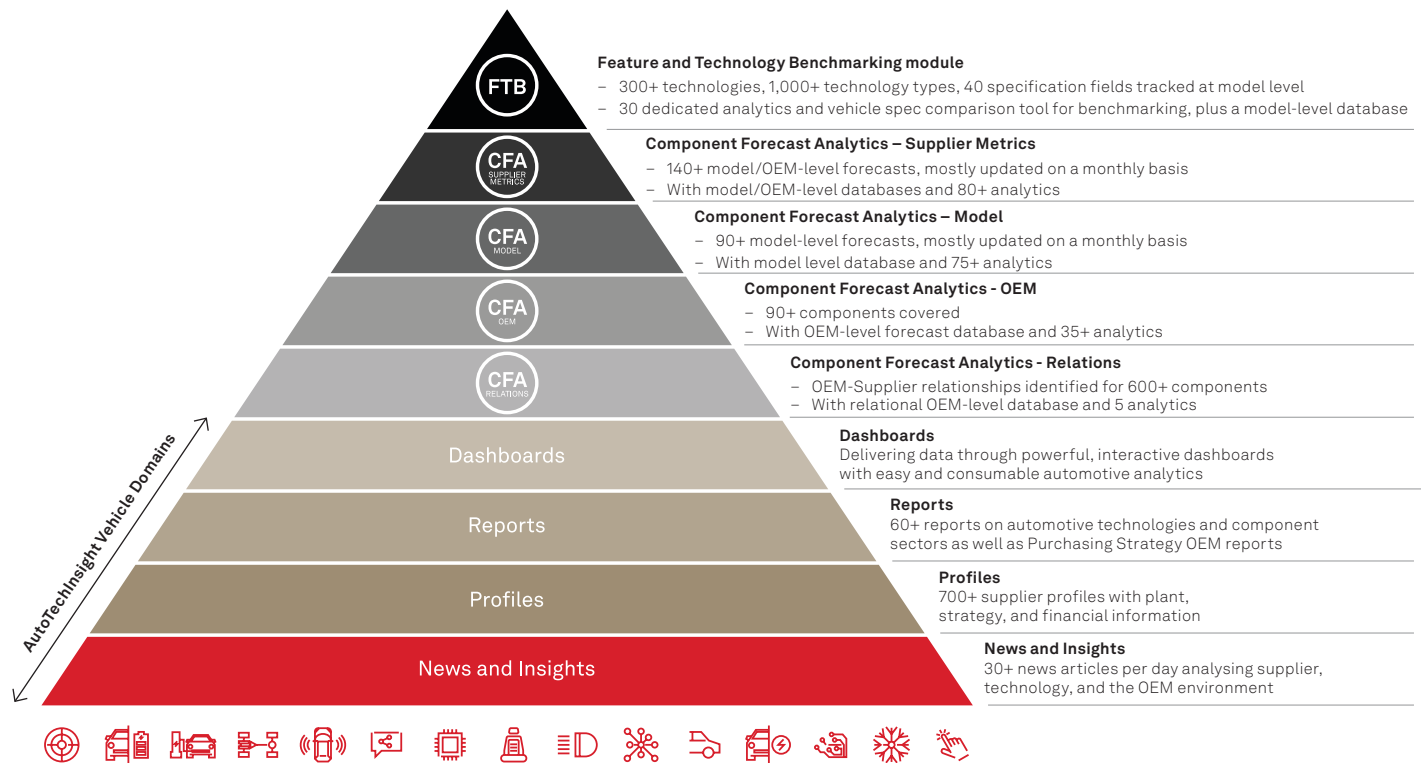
FTB

Feature and Technology Benchmarking module
– 300+ technologies, 1,000+ technology types, 40 specification fields tracked at model level
– 30 dedicated analytics and vehicle spec comparison tool for benchmarking, plus a model-level database

CFA SUPPLIER METRICS

Component Forecast Analytics – Supplier Metrics
– 140+ model/OEM-level forecasts, mostly updated on a monthly basis
– With model/OEM-level databases and 80+ analytics

CFA MODEL

Component Forecast Analytics – Model
– 90+ model-level forecasts, mostly updated on a monthly basis
– With model level database and 75+ analytics

CFA OEM

Component Forecast Analytics - OEM
– 90+ components covered
– With OEM-level forecast database and 35+ analytics

CFA RELATIONS

Component Forecast Analytics - Relations
– OEM-Supplier relationships identified for 600+ components
– With relational OEM-level database and 5 analytics

Dashboards

Dashboards
Delivering data through powerful, interactive dashboards with easy and consumable automotive analytics

Reports

Reports
60+ reports on automotive technologies and component sectors as well as Purchasing Strategy OEM reports

Profiles

Profiles
700+ supplier profiles with plant, strategy, and financial information

News and Insights

News and Insights
30+ news articles per day analysing supplier, technology, and the OEM environment

AutoTechInsight Vehicle Domains